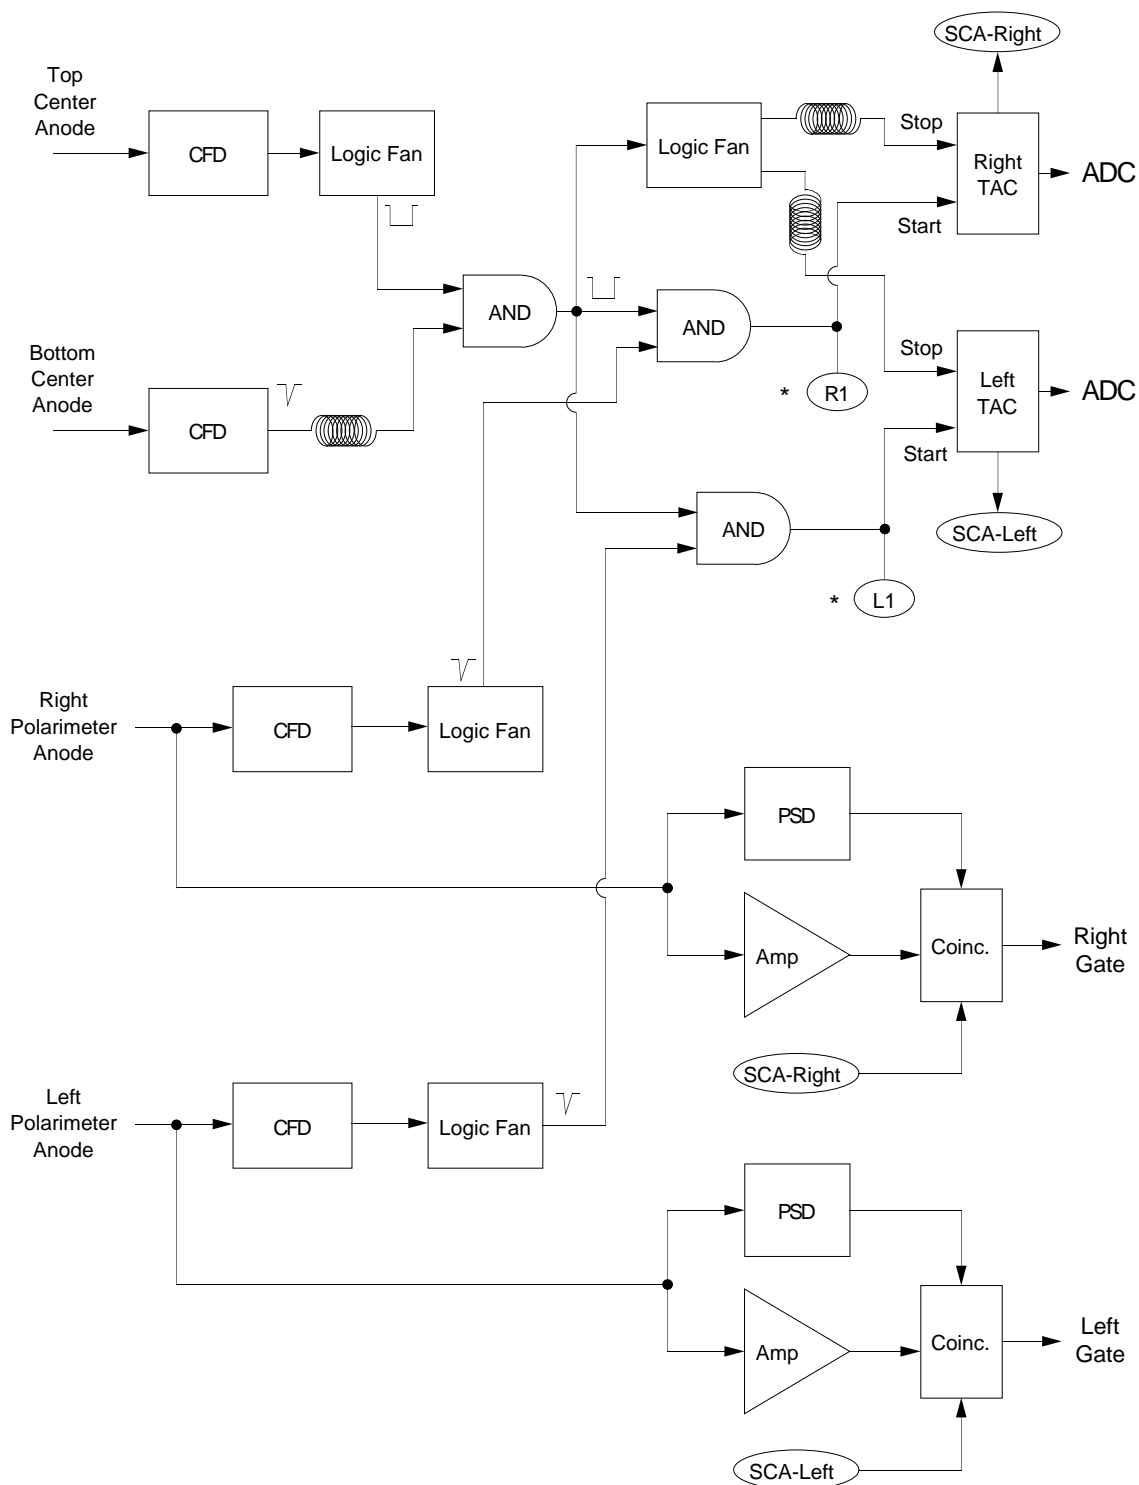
SCA-Right

Top Center Anode

CFD

Logic Fan

Logic Fan

Stop

Right TAC

ADC

Start

AND

AND

Bottom Center Anode

CFD

* R1

Stop

Left TAC

ADC

Start

AND

SCA-Left

* L1

Right Polarimeter Anode

CFD

Logic Fan

PSD

Amp

Coinc.

Right Gate

SCA-Right

Left Polarimeter Anode

CFD

Logic Fan

PSD

Amp

Coinc.

Left Gate

SCA-Left